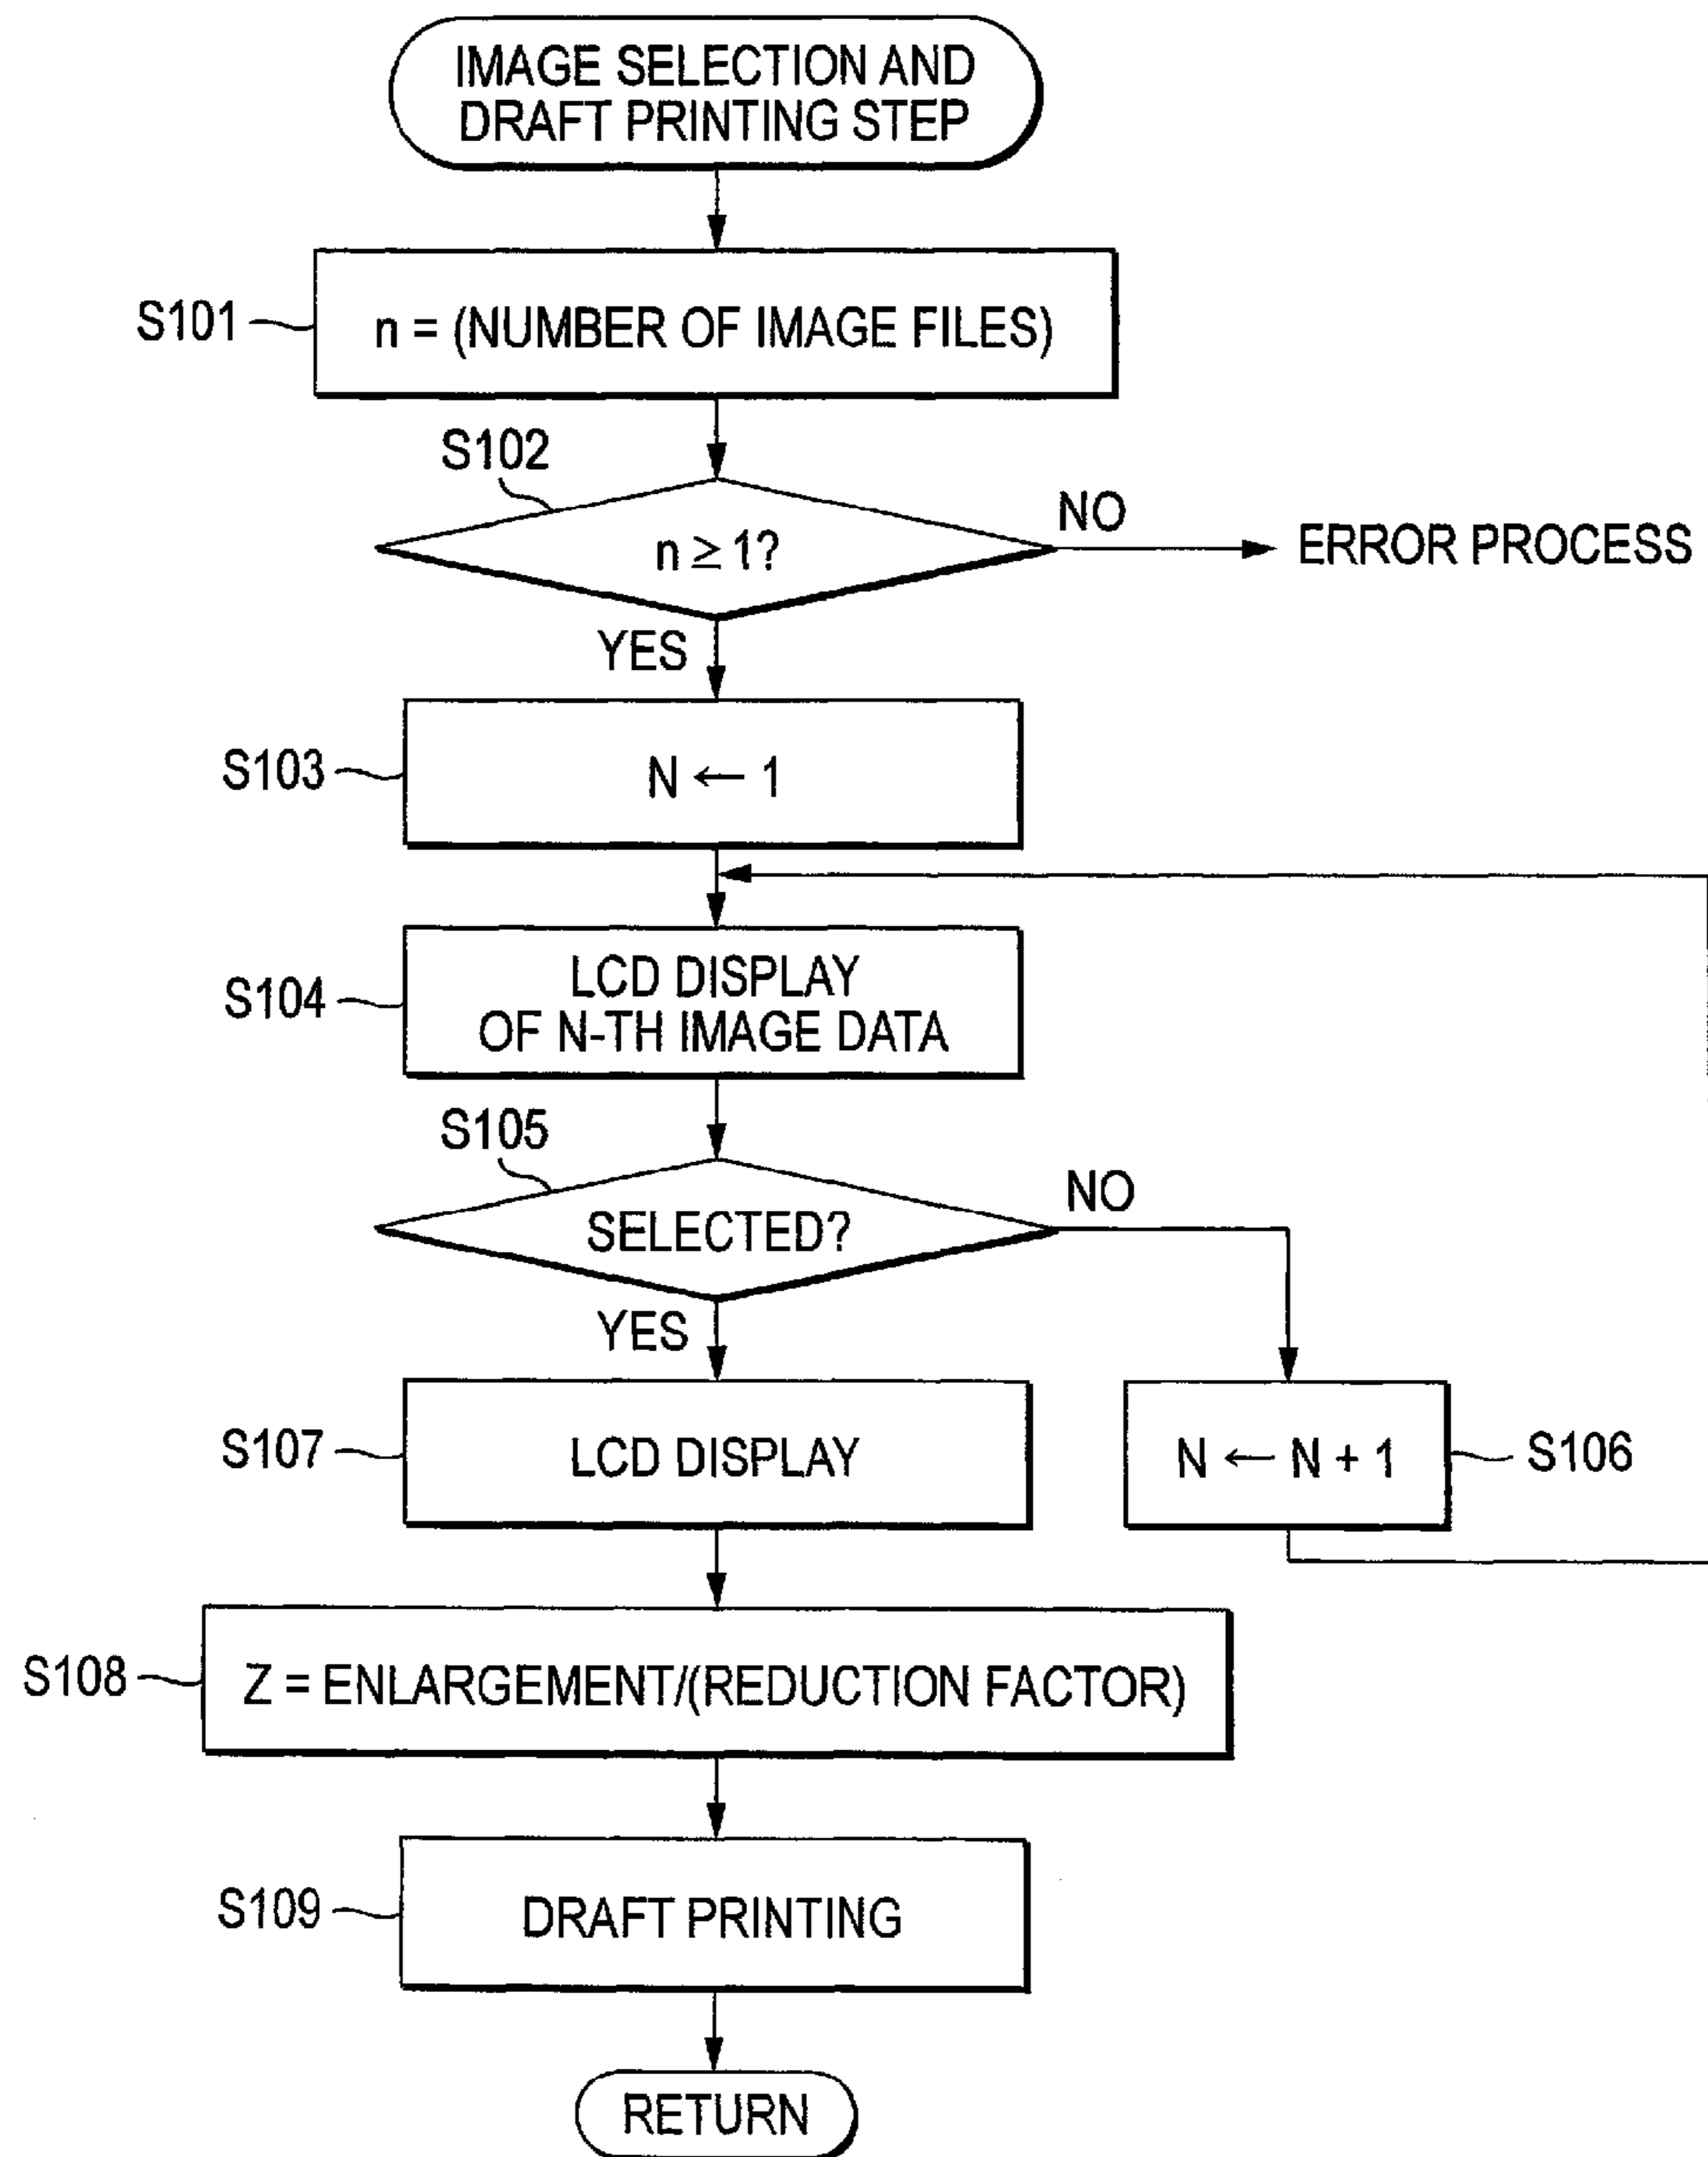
IMAGE SELECTION AND DRAFT PRINTING STEP

S101

n = (NUMBER OF IMAGE FILES)

S102

$n \geq 1$?

NO

ERROR PROCESS

YES

S103

$N \leftarrow 1$

S104

LCD DISPLAY OF N-TH IMAGE DATA

S105

SELECTED?

NO

YES

S107

LCD DISPLAY

$N \leftarrow N + 1$

S106

S108

Z = ENLARGEMENT/(REDUCTION FACTOR)

S109

DRAFT PRINTING

RETURN